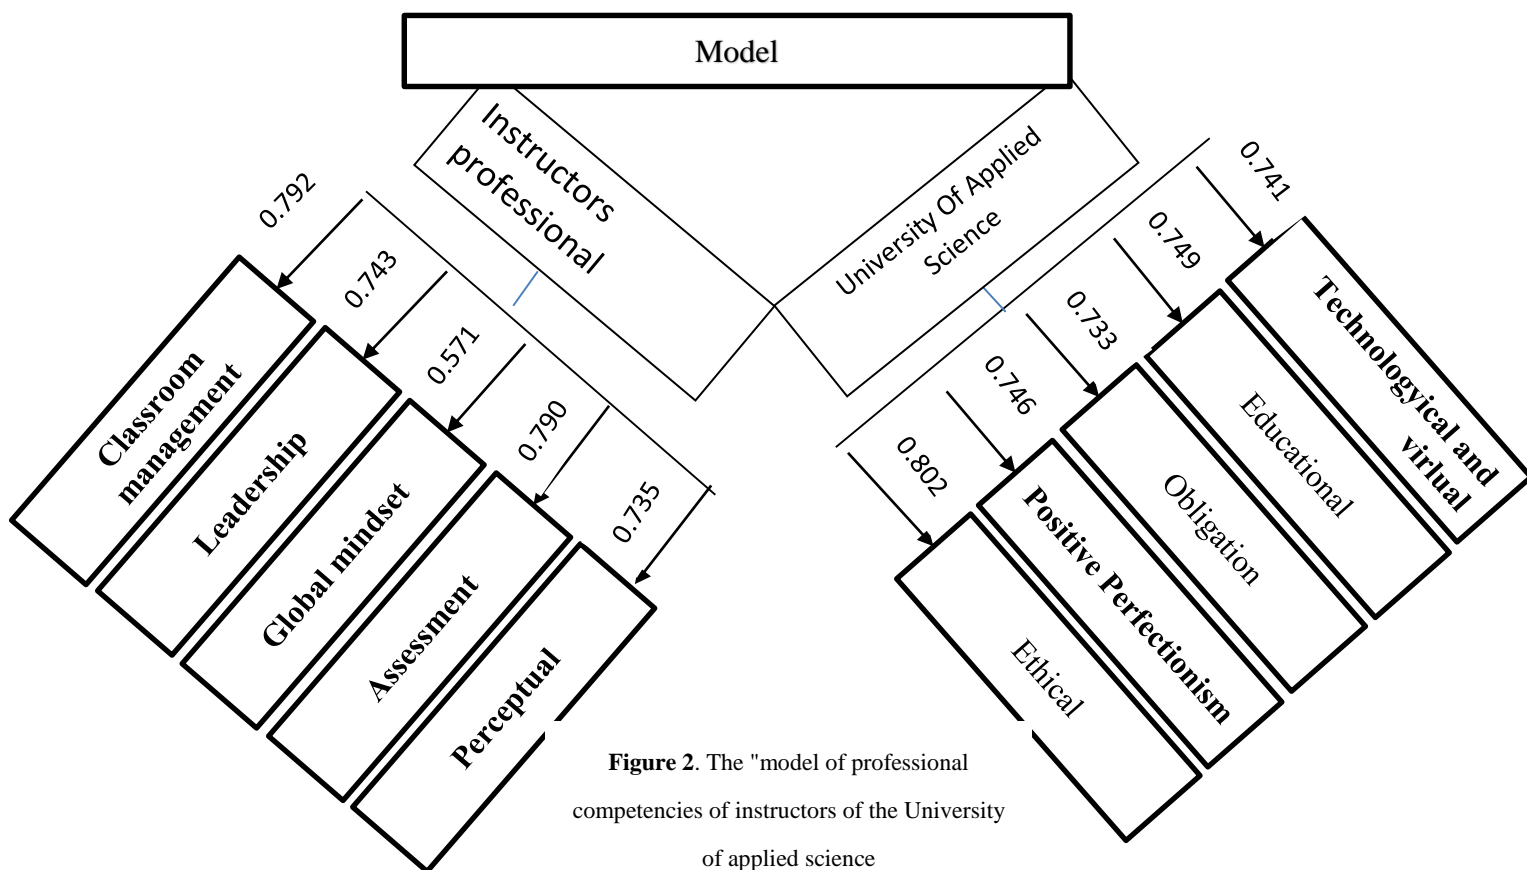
Model

Instructors professional

University Of Applied Science

0.792
Classroom management

0.743
Leadership

0.571
Global mindset

0.790
Assessment

0.735
Perceptual

0.741
Technologyical and virtual

0.749
Educational

0.733
Obligation

0.746
Positive Perfectionism

0.802
Ethical

**Figure 2**. The "model of professional competencies of instructors of the University of applied science